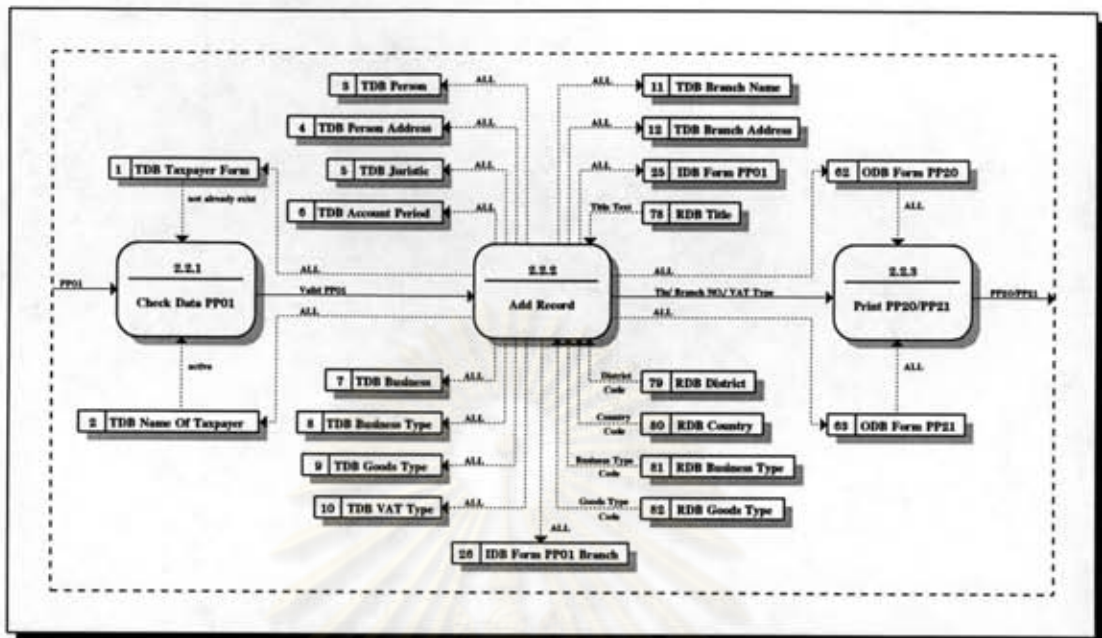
3 TDB Person

ALL

4 TDB Person Address

ALL

1 TDB Taxpayer Form

5 TDB Juristic

ALL

6 TDB Account Period

ALL

not already exist

11 TDB Branch Name

ALL

12 TDB Branch Address

ALL

25 IDB Form PP01

ALL

62 ODB Form PP20

Title Text

78 RDB Title

ALL

PP01

2.2.1

Check Data PP01

ALL

Valid PP01

ALL

2.2.2

Add Record

ALL

Tin/ Branch NO/ VAT Type

ALL

2.2.3

Print PP20/PP21

PP20/PP21

active

2 TDB Name Of Taxpayer

7 TDB Business

ALL

8 TDB Business Type

ALL

9 TDB Goods Type

ALL

10 TDB VAT Type

ALL

District Code

79 RDB District

Country Code

80 RDB Country

Business Type Code

81 RDB Business Type

Goods Type Code

82 RDB Goods Type

ALL

63 ODB Form PP21

ALL

26 IDB Form PP01 Branch